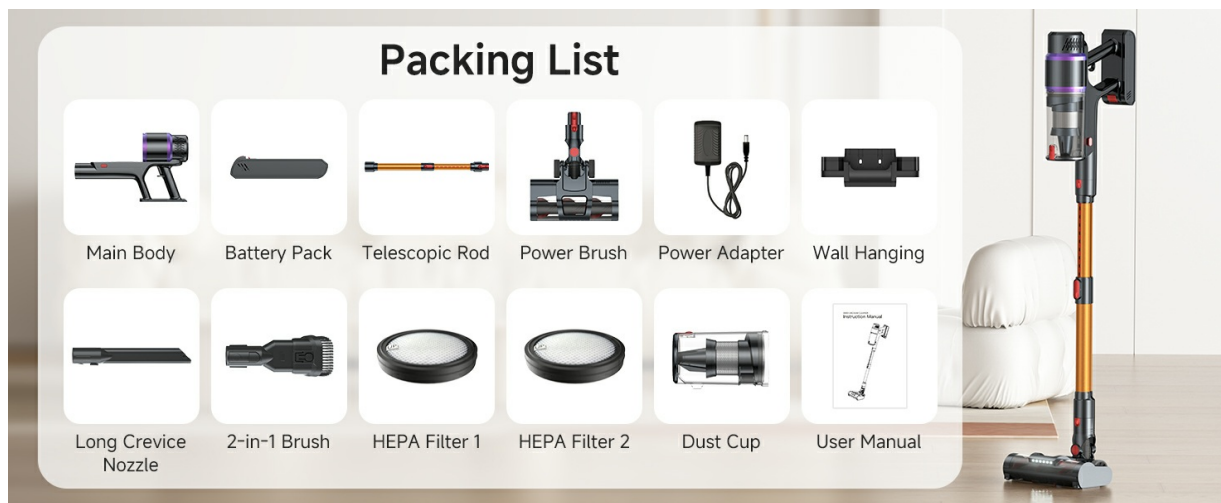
Packing List

Main Body

Battery Pack

Telescopic Rod

Power Brush

Power Adapter

Wall Hanging

Long Crevice Nozzle

2-in-1 Brush

HEPA Filter 1

HEPA Filter 2

Dust Cup

Instruction Manual

User Manual